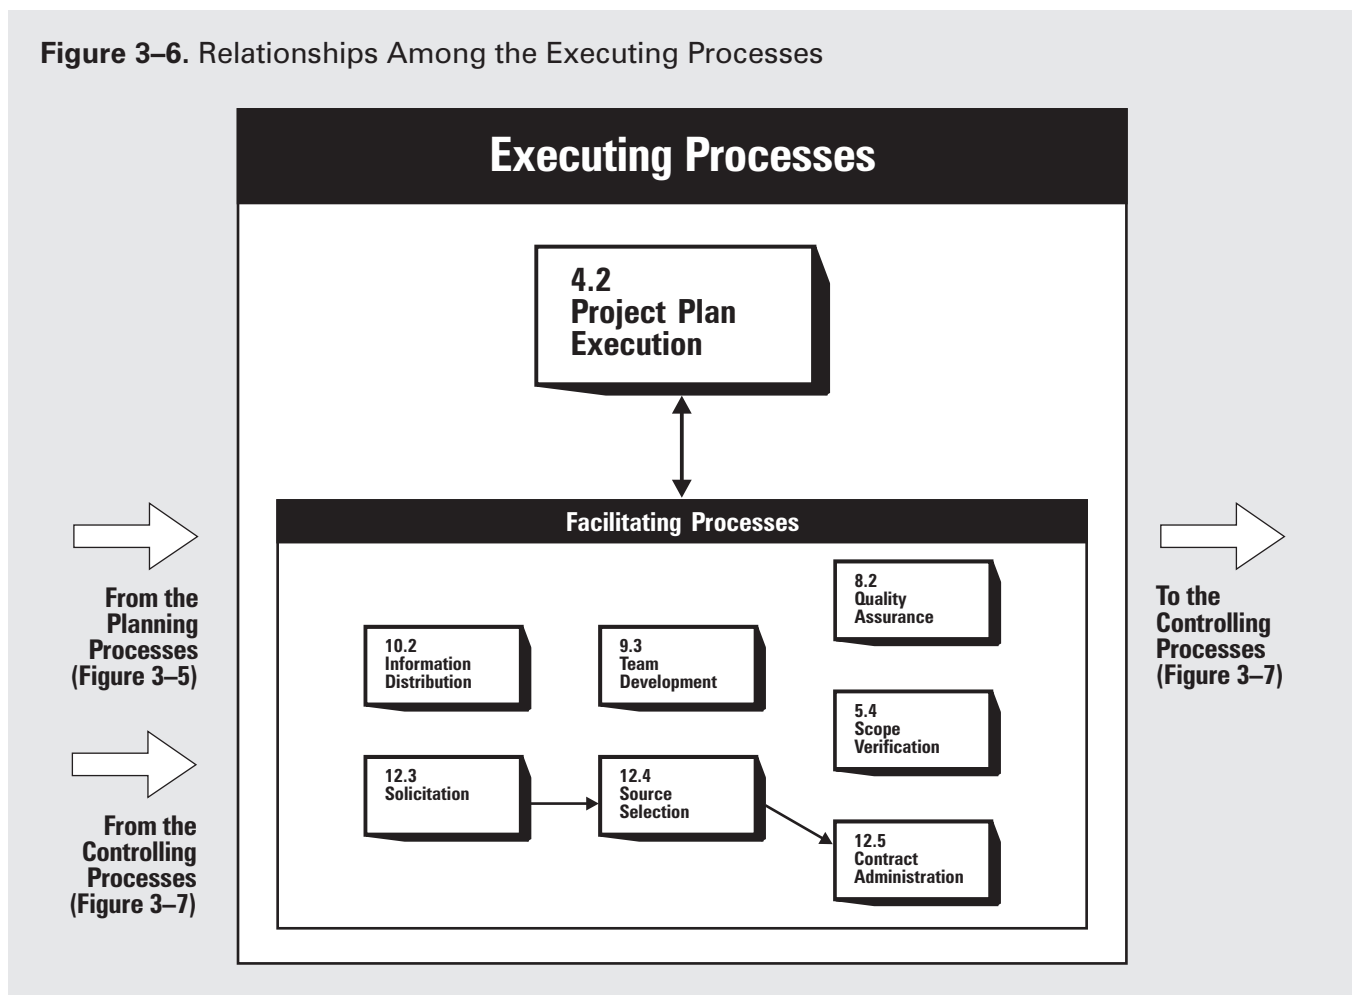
**Figure 3–6.** Relationships Among the Executing Processes

Executing Processes

4.2
Project Plan
Execution

Facilitating Processes

From the Planning Processes (Figure 3–5)

From the Controlling Processes (Figure 3–7)

8.2
Quality
Assurance

10.2
Information
Distribution

9.3
Team
Development

5.4
Scope
Verification

12.3
Solicitation

12.4
Source
Selection

12.5
Contract
Administration

To the Controlling Processes (Figure 3–7)